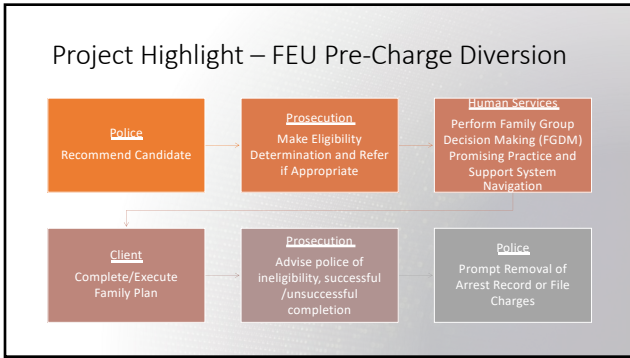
Project Highlight – FEU Pre-Charge Diversion

Police
Recommend Candidate

Prosecution
Make Eligibility Determination and Refer if Appropriate

Human Services
Perform Family Group Decision Making (FGDM) Promising Practice and Support System Navigation

Client
Complete/Execute Family Plan

Prosecution
Advise police of ineligibility, successful /unsuccessful completion

Police
Prompt Removal of Arrest Record or File Charges